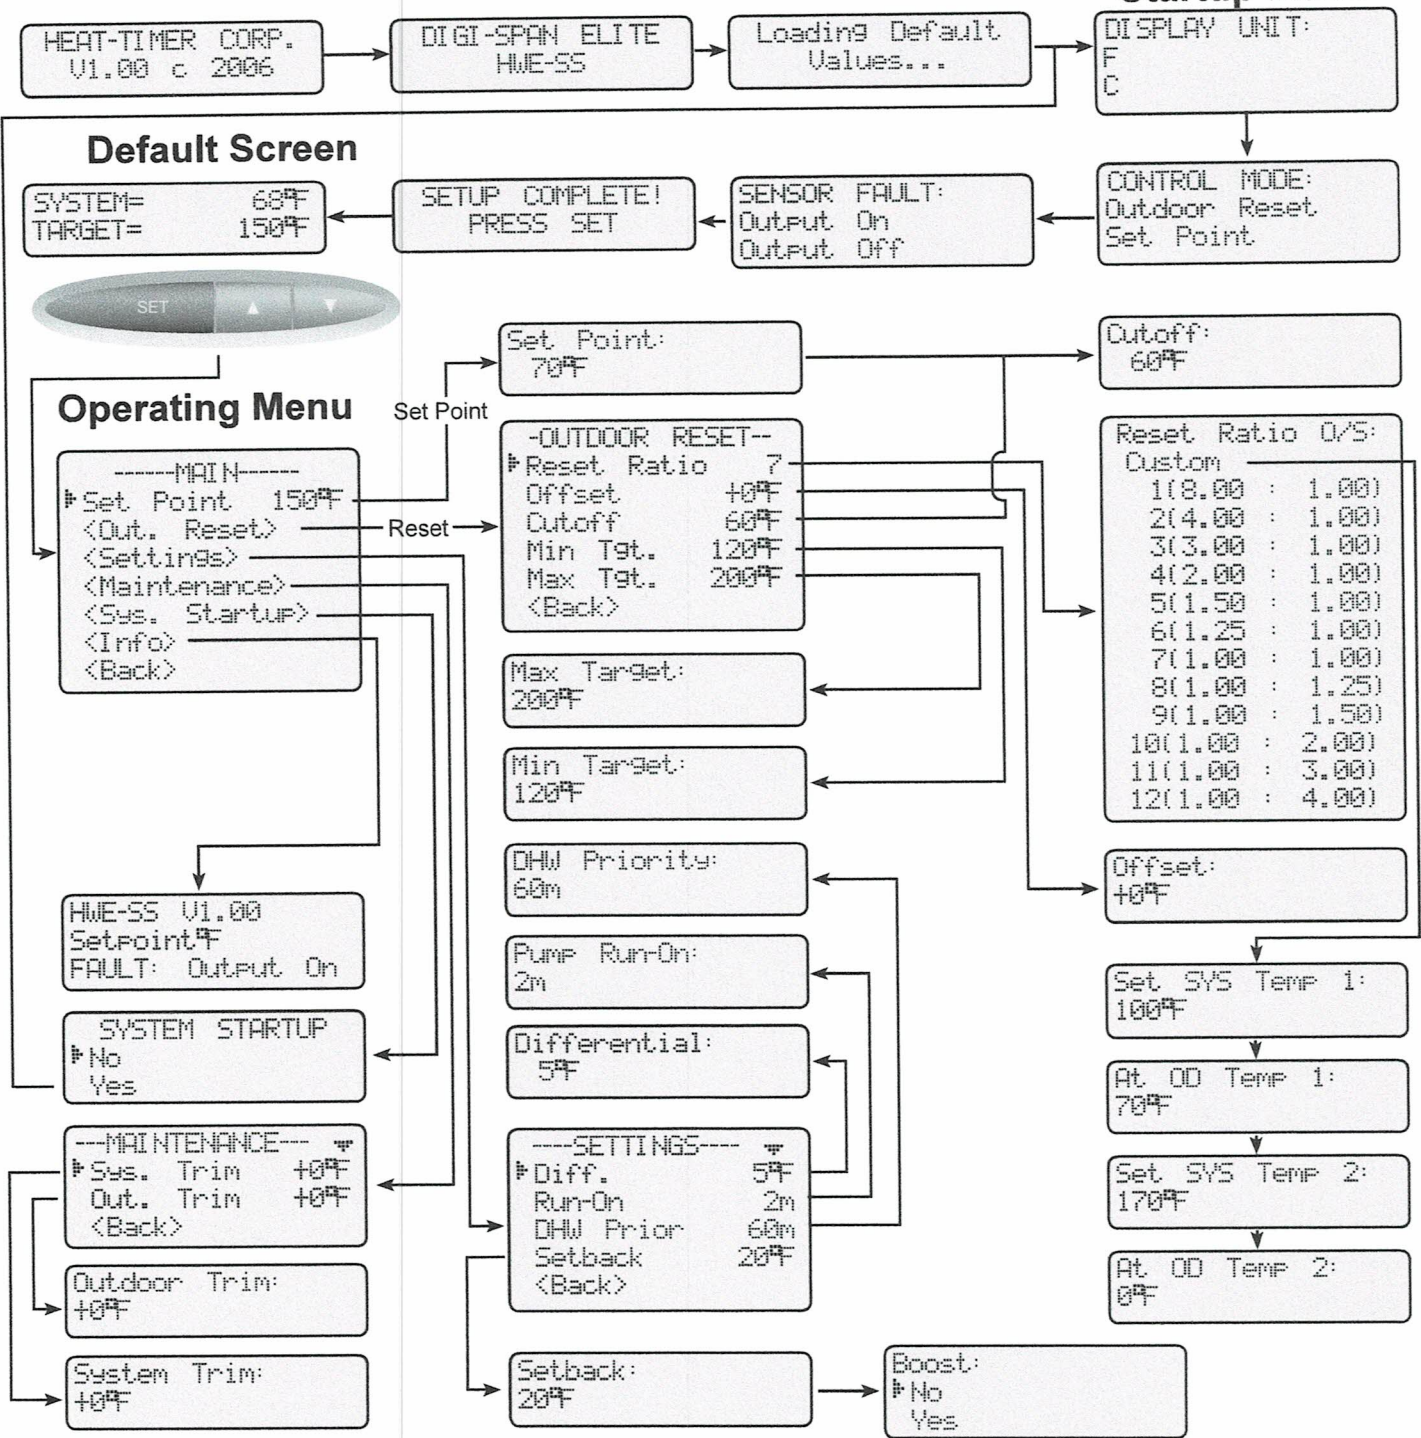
HEAT-TIMER CORP.
V1.00 c 2006

DIGI-SPAN ELITE
HWE-SS

Loading Default Values...

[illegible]

DISPLAY UNIT:
F
C

CONTROL MODE:
Outdoor Reset
Set Point

SENSOR FAULT:
Output On
Output Off

SETUP COMPLETE!
PRESS SET

Default Screen

SYSTEM= 68°F
TARGET= 150°F

SET ▲ ▼

Operating Menu

Set Point

------MAIN------
Set Point 150°F
<Out. Reset>
<Settings>
<Maintenance>
<Sys. Startup>
<Info>
<Back>

Reset

Set Point:
70°F

Cutoff:
60°F

-OUTDOOR RESET--
Reset Ratio 7
Offset +0°F
Cutoff 60°F
Min Tgt. 120°F
Max Tgt. 200°F
<Back>

Reset Ratio O/S:
Custom
1(8.00 : 1.00)
2(4.00 : 1.00)
3(3.00 : 1.00)
4(2.00 : 1.00)
5(1.50 : 1.00)
6(1.25 : 1.00)
7(1.00 : 1.00)
8(1.00 : 1.25)
9(1.00 : 1.50)
10(1.00 : 2.00)
11(1.00 : 3.00)
12(1.00 : 4.00)

Max Target:
200°F

Min Target:
120°F

DHW Priority:
60m

Offset:
+0°F

HWE-SS V1.00
Setpoint°F
FAULT: Output On

Pump Run-On:
2m

Set SYS Temp 1:
100°F

SYSTEM STARTUP
No
Yes

Differential:
5°F

At OD Temp 1:
70°F

---MAINTENANCE---
Sys. Trim +0°F
Out. Trim +0°F
<Back>

----SETTINGS----
Diff. 5°F
Run-On 2m
DHW Prior 60m
Setback 20°F
<Back>

Set SYS Temp 2:
170°F

At OD Temp 2:
0°F

Outdoor Trim:
+0°F

System Trim:
+0°F

Setback:
20°F

Boost:
No
Yes